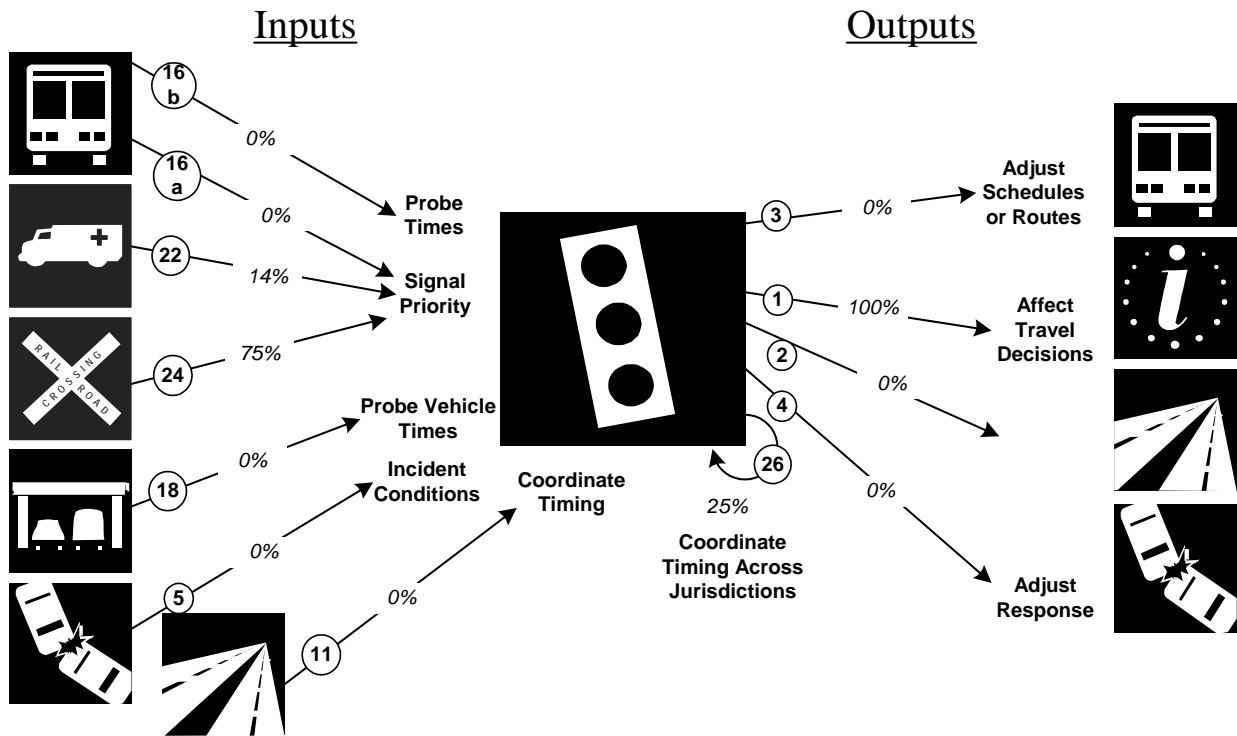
Inputs

Outputs

16 b

0%

16 a

0%

Probe Times

22

14%

Signal Priority

RAIL CROSSING ROAD

24

75%

Probe Vehicle Times

18

0%

Incident Conditions

5

0%

11

0%

Coordinate Timing

3

0%

Adjust Schedules or Routes

1

100%

Affect Travel Decisions

2

0%

4

0%

26

25%

Coordinate Timing Across Jurisdictions

Adjust Response